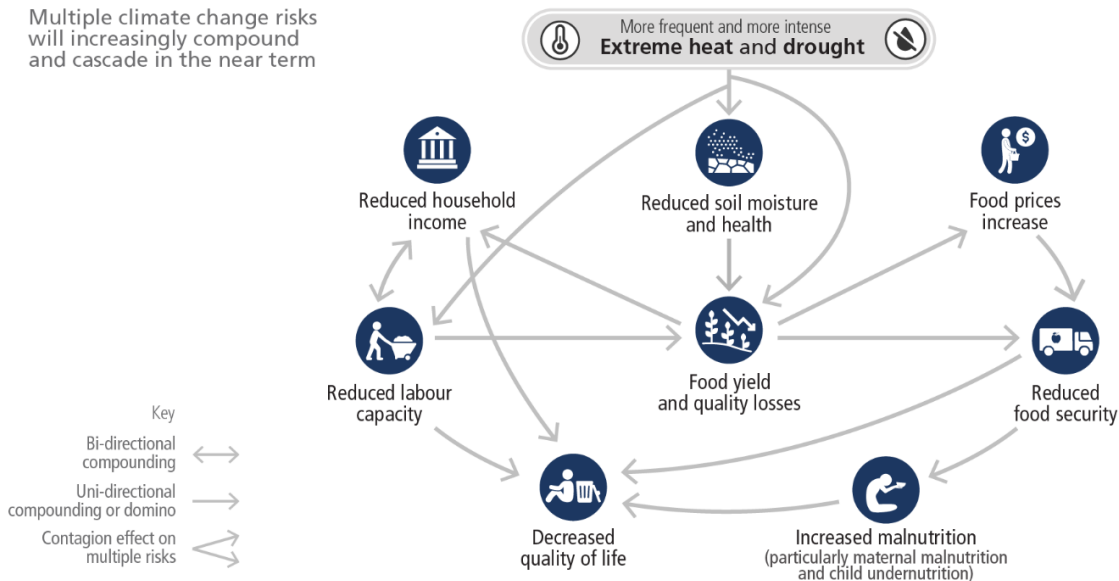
Multiple climate change risks will increasingly compound and cascade in the near term

More frequent and more intense
**Extreme heat and drought**

Reduced household income

Reduced soil moisture and health

Food prices increase

Reduced labour capacity

Food yield and quality losses

Reduced food security

Key

Bi-directional compounding

Uni-directional compounding or domino

Contagion effect on multiple risks

Decreased quality of life

Increased malnutrition (particularly maternal malnutrition and child undernutrition)